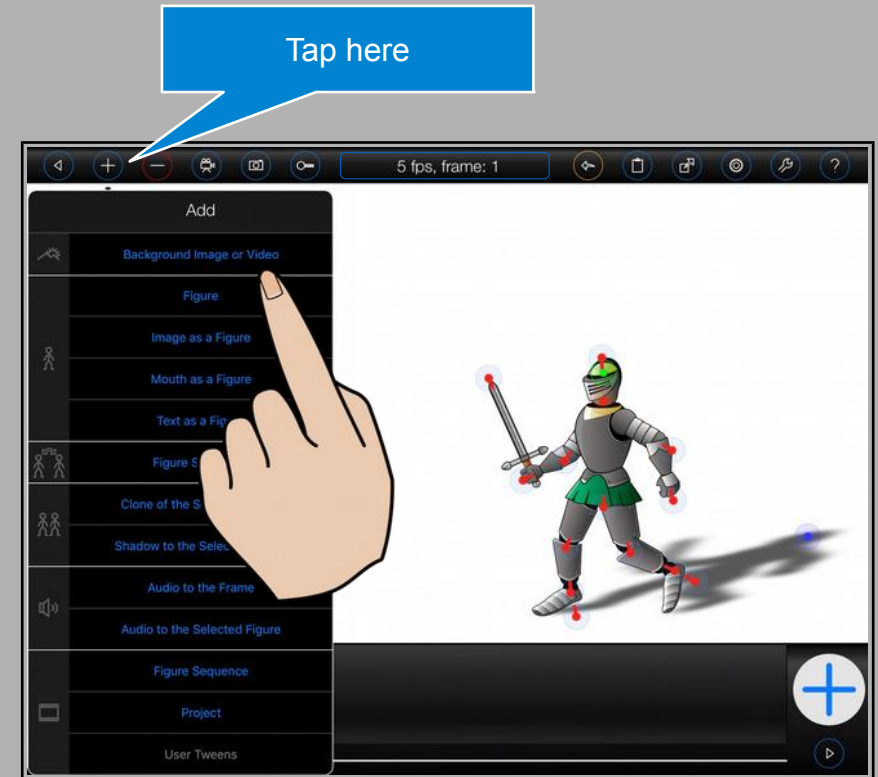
Tap here

5 fps, frame: 1

Add

Background Image or Video

Figure

Image as a Figure

Mouth as a Figure

Text as a Fig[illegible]

Figure S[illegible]

Clone of the S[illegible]

Shadow to the Selec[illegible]

Audio to the Frame

Audio to the Selected Figure

Figure Sequence

Project

User Tweens